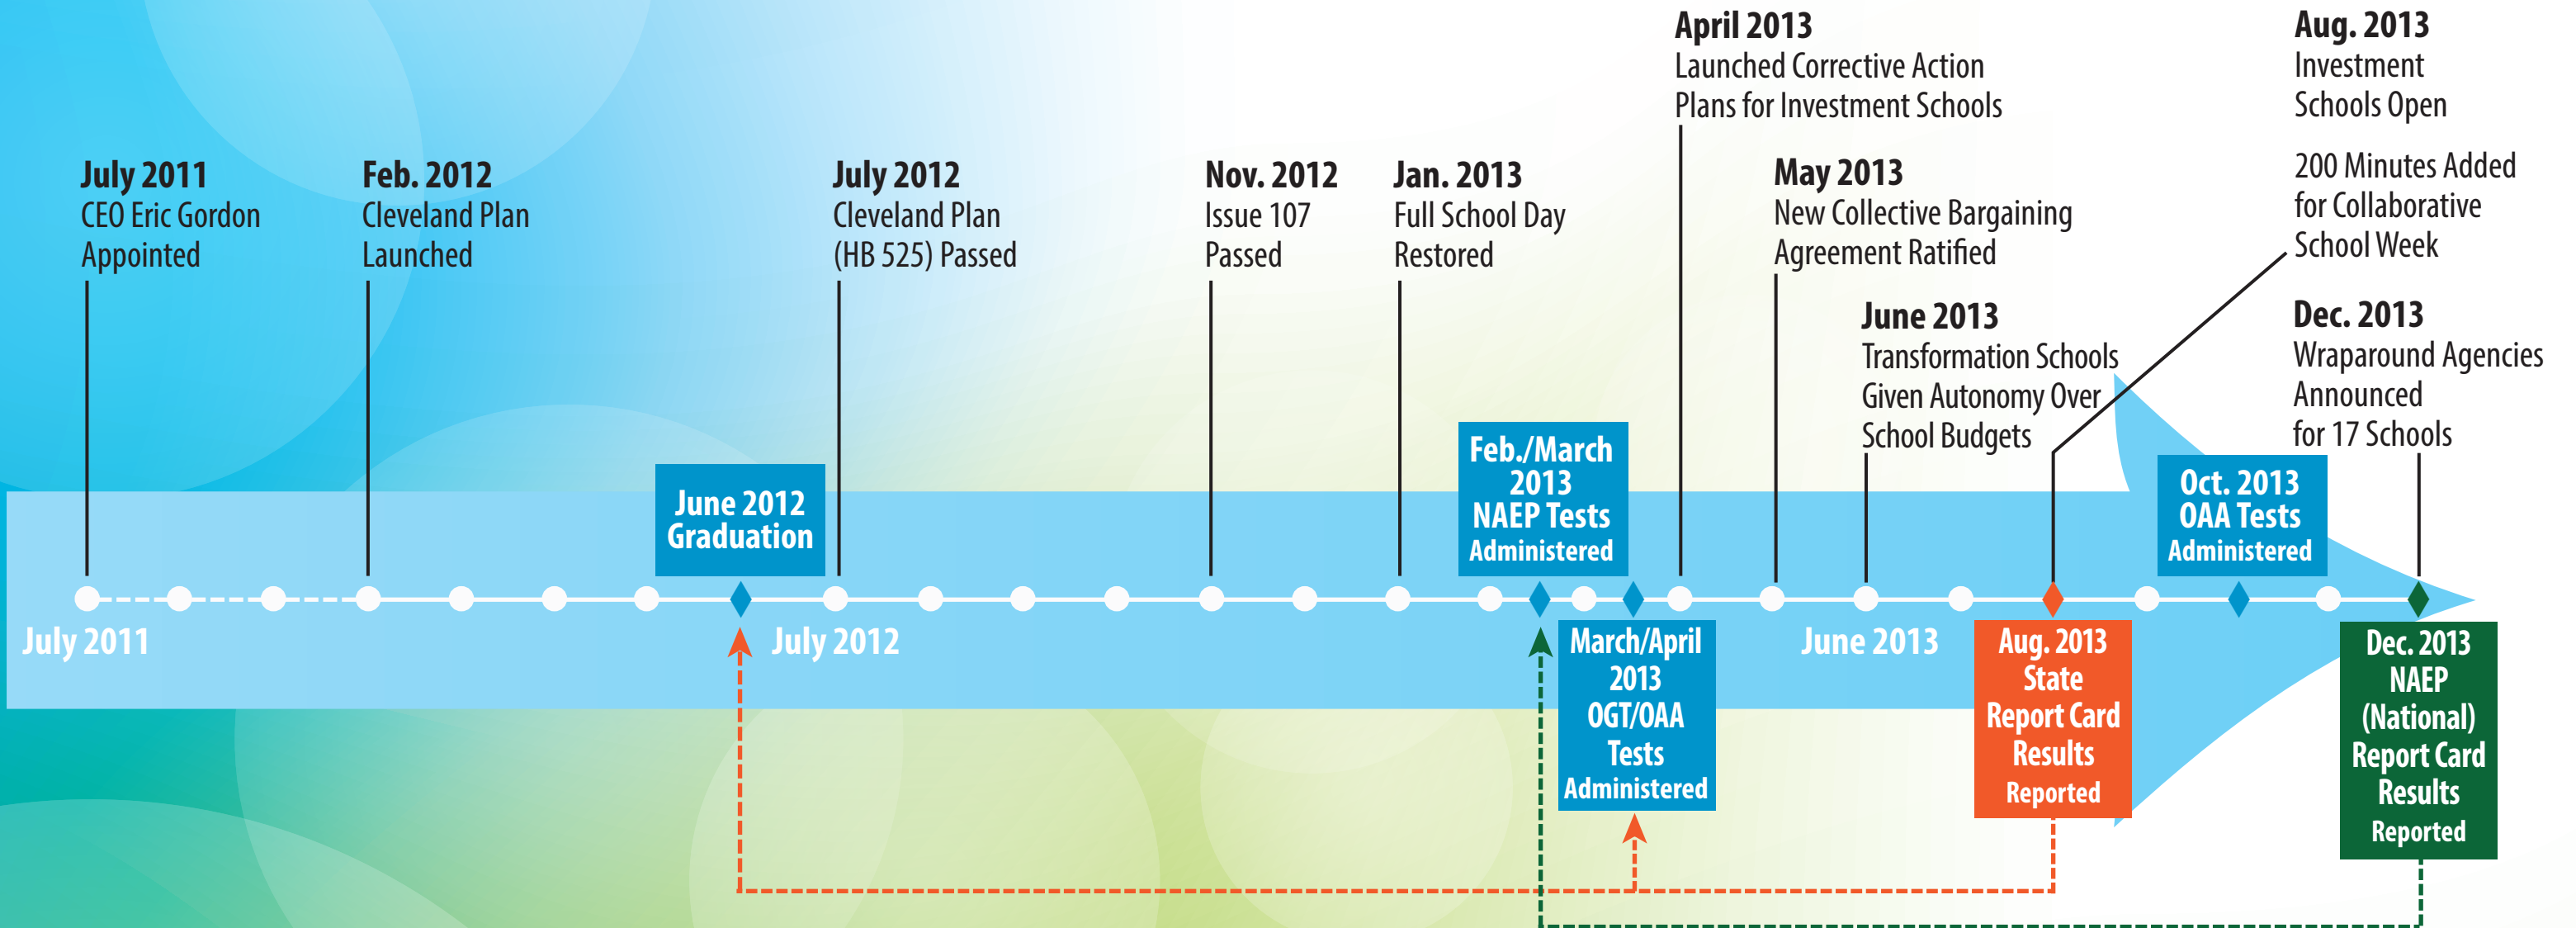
April 2013
Launched Corrective Action Plans for Investment Schools

Aug. 2013
Investment Schools Open

200 Minutes Added for Collaborative School Week

July 2011
CEO Eric Gordon Appointed

Feb. 2012
Cleveland Plan Launched

July 2012
Cleveland Plan (HB 525) Passed

Nov. 2012
Issue 107 Passed

Jan. 2013
Full School Day Restored

May 2013
New Collective Bargaining Agreement Ratified

June 2013
Transformation Schools Given Autonomy Over School Budgets

Dec. 2013
Wraparound Agencies Announced for 17 Schools

June 2012
Graduation

Feb./March 2013
NAEP Tests
Administered

Oct. 2013
OAA Tests
Administered

July 2011

July 2012

March/April 2013
OGT/OAA Tests
Administered

June 2013

Aug. 2013
State Report Card Results
Reported

Dec. 2013
NAEP (National) Report Card Results
Reported